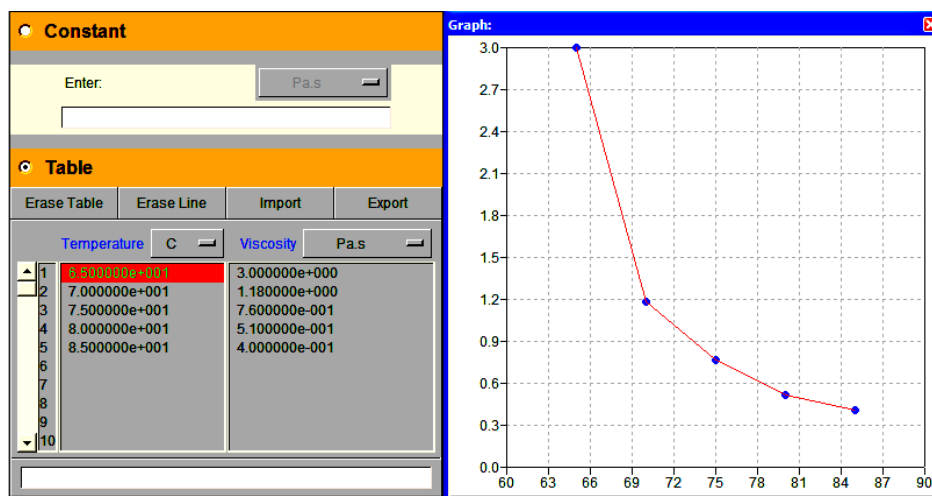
Constant

Enter:

Pa.s

Table

| Erase Table | Erase Line | Import | Export |
|---|---|---|---|

Temperature C Viscosity Pa.s

| | Temperature | Viscosity |
|---|---|---|
| 1 | 6.500000e+001 | 3.000000e+000 |
| 2 | 7.000000e+001 | 1.180000e+000 |
| 3 | 7.500000e+001 | 7.600000e-001 |
| 4 | 8.000000e+001 | 5.100000e-001 |
| 5 | 8.500000e+001 | 4.000000e-001 |
| 6 | | |
| 7 | | |
| 8 | | |
| 9 | | |
| 10 | | |

Graph:

3.0
2.7
2.4
2.1
1.8
1.5
1.2
0.9
0.6
0.3
0.0

60 63 66 69 72 75 78 81 84 87 90